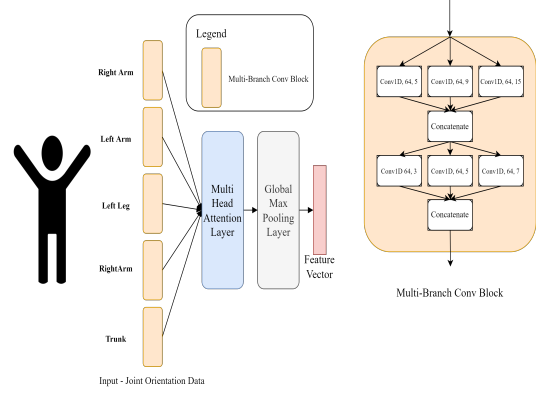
Legend

Multi-Branch Conv Block

Right Arm

Left Arm

Left Leg

RightArm

Trunk

Multi Head Attention Layer

Global Max Pooling Layer

Feature Vector

Input - Joint Orientation Data

Conv1D, 64, 5

Conv1D, 64, 9

Conv1D, 64, 15

Concatenate

Conv1D, 64, 3

Conv1D, 64, 5

Conv1D, 64, 7

Concatenate

Multi-Branch Conv Block